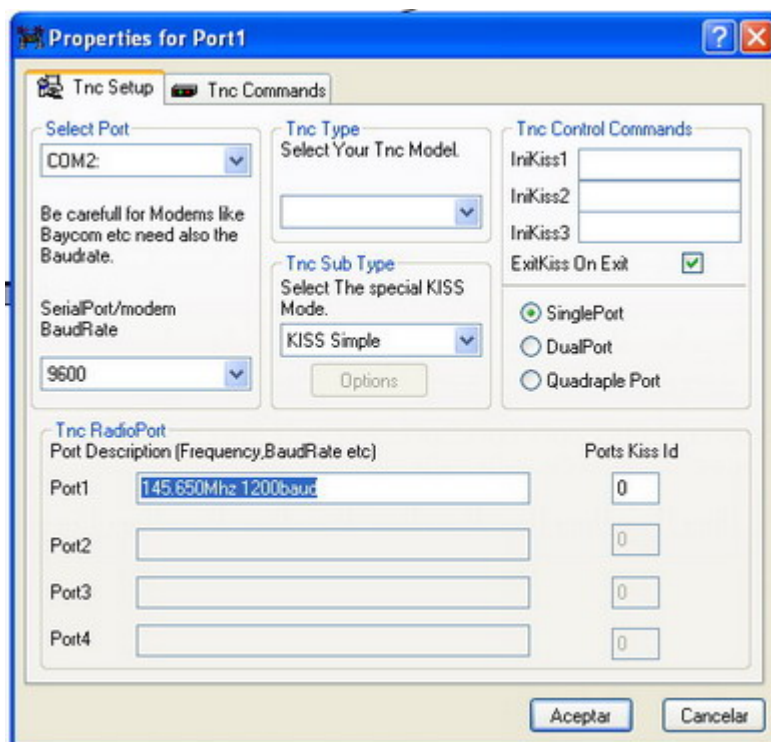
Properties for Port1

Tnc Setup
Tnc Commands

Select Port
COM2:

Be carefull for Modems like Baycom etc need also the Baudrate.

SerialPort/modem BaudRate
9600

Tnc Type
Select Your Tnc Model.

Tnc Sub Type
Select The special KISS Mode.
KISS Simple
Options

Tnc Control Commands
IniKiss1
IniKiss2
IniKiss3
ExitKiss On Exit

SinglePort
DualPort
Quadraple Port

Tnc RadioPort
Port Description (Frequency,BaudRate etc)
Ports Kiss Id

| | | |
|---|---|---|
| Port1 | 145.650Mhz 1200baud | 0 |
| Port2 | | 0 |
| Port3 | | 0 |
| Port4 | | 0 |

Aceptar
Cancelar